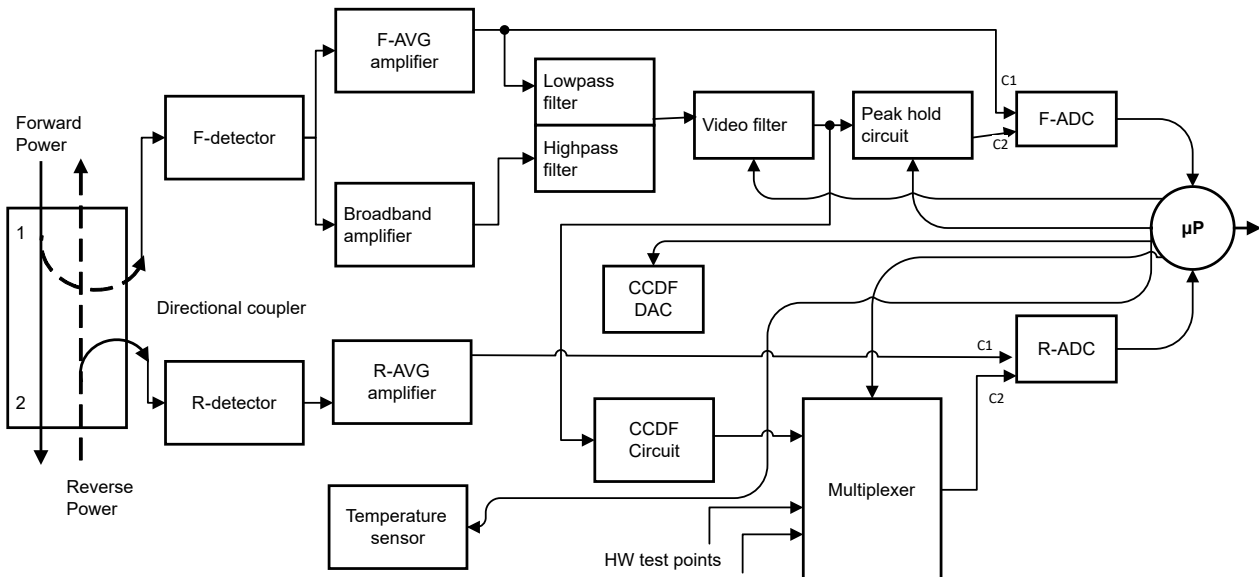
Forward Power

Reverse Power

1

2

Directional coupler

F-detector

F-AVG amplifier

Broadband amplifier

Lowpass filter

Highpass filter

Video filter

Peak hold circuit

C1

C2

F-ADC

μP

CCDF DAC

R-detector

R-AVG amplifier

C1

C2

R-ADC

CCDF Circuit

Multiplexer

Temperature sensor

HW test points